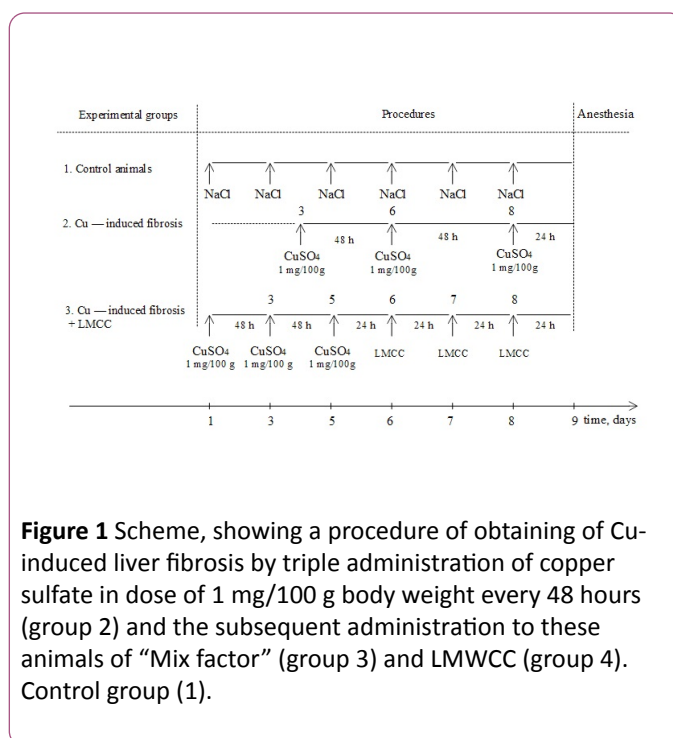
Experimental groups | Procedures | Anesthesia

1. Control animals

NaCl NaCl NaCl NaCl NaCl NaCl

2. Cu — induced fibrosis

3 6 8

48 h 48 h 24 h

$CuSO_4$ 1 mg/100g $CuSO_4$ 1 mg/100g $CuSO_4$ 1 mg/100g

3. Cu — induced fibrosis + LMCC

3 5 6 7 8

48 h 48 h 24 h 24 h 24 h 24 h

$CuSO_4$ 1 mg/100 g $CuSO_4$ 1 mg/100 g $CuSO_4$ 1 mg/100g LMCC LMCC LMCC

1 3 5 6 7 8 9 time, days

**Figure 1** Scheme, showing a procedure of obtaining of Cu-induced liver fibrosis by triple administration of copper sulfate in dose of 1 mg/100 g body weight every 48 hours (group 2) and the subsequent administration to these animals of “Mix factor” (group 3) and LMWCC (group 4). Control group (1).